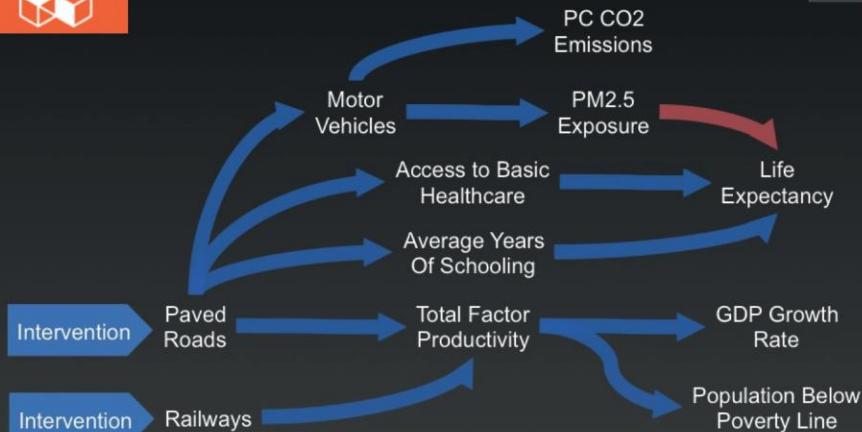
PC CO2 Emissions

Motor Vehicles

PM2.5 Exposure

Access to Basic Healthcare

Life Expectancy

Average Years Of Schooling

Intervention

Paved Roads

Total Factor Productivity

GDP Growth Rate

Intervention

Railways

Population Below Poverty Line